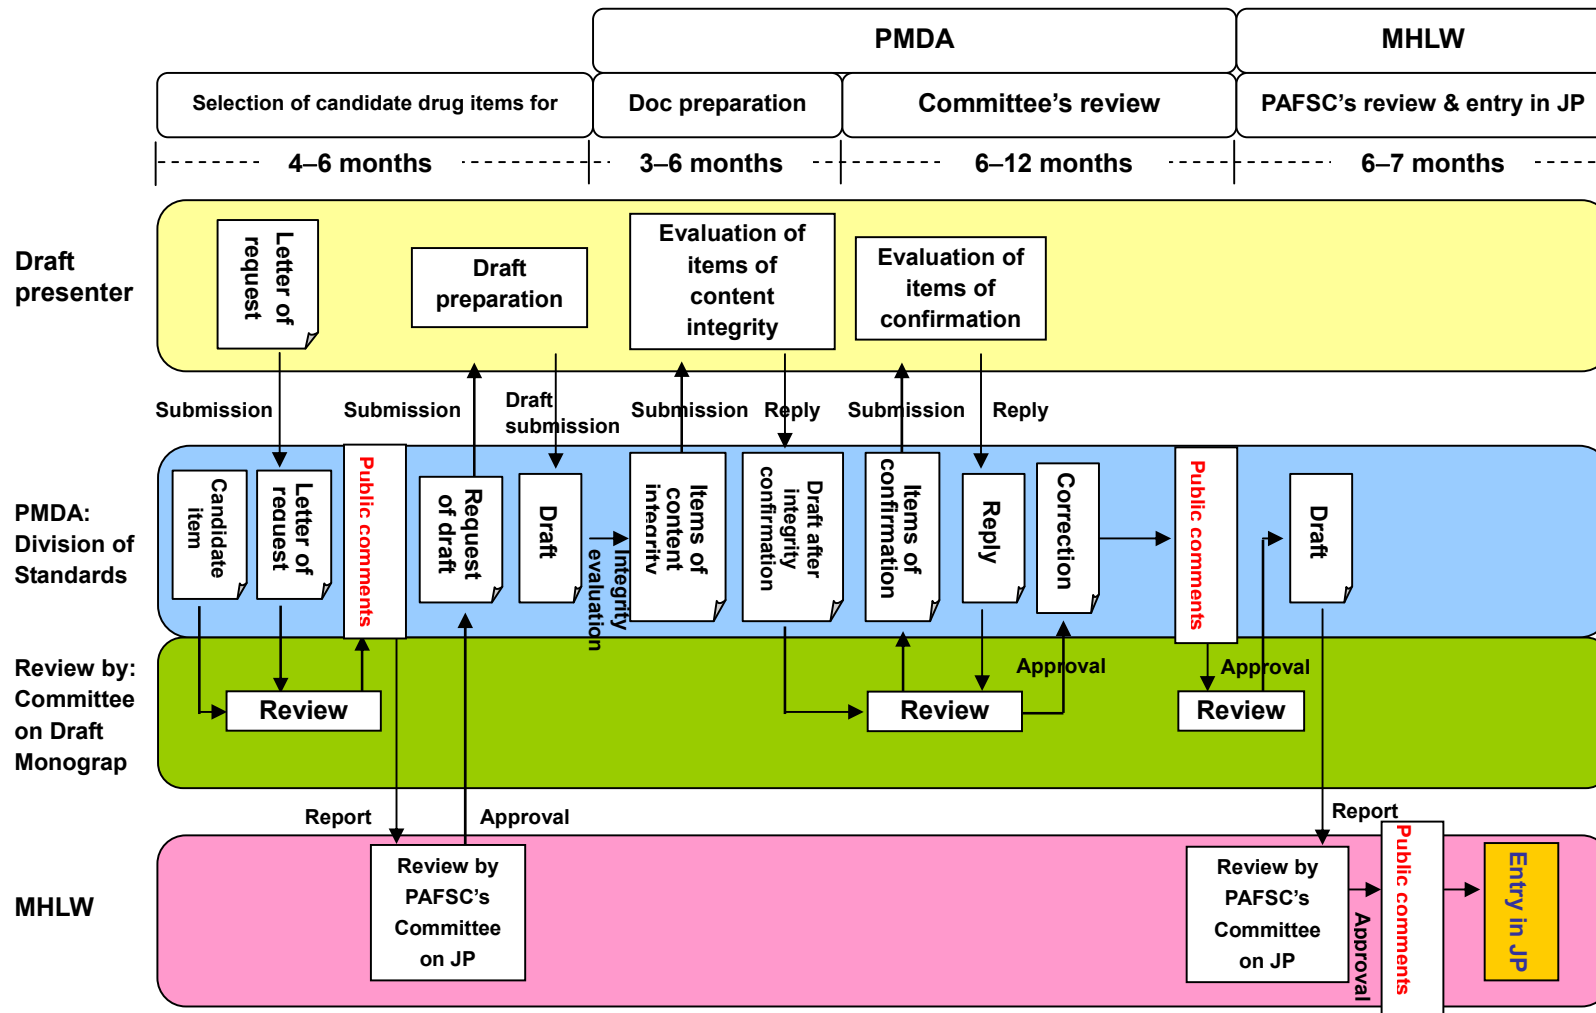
PMDA

MHLW

Selection of candidate drug items for

Doc preparation

Committee's review

PAFSC's review & entry in JP

4–6 months

3–6 months

6–12 months

6–7 months

Draft presenter

Letter of request

Draft preparation

Evaluation of items of content integrity

Evaluation of items of confirmation

Submission

Submission

Draft submission

Submission

Reply

Submission

Reply

PMDA: Division of Standards

Candidate item

Letter of request

Public comments

Request of draft

Draft

Integrity evaluation

Items of content integrity

Draft after integrity confirmation

Items of confirmation

Reply

Correction

Public comments

Draft

Review by: Committee on Draft Monograp

Review

Review

Approval

Approval

Review

Report

Approval

Report

MHLW

Review by PAFSC's Committee on JP

Review by PAFSC's Committee on JP

Approval

Public comments

Entry in JP